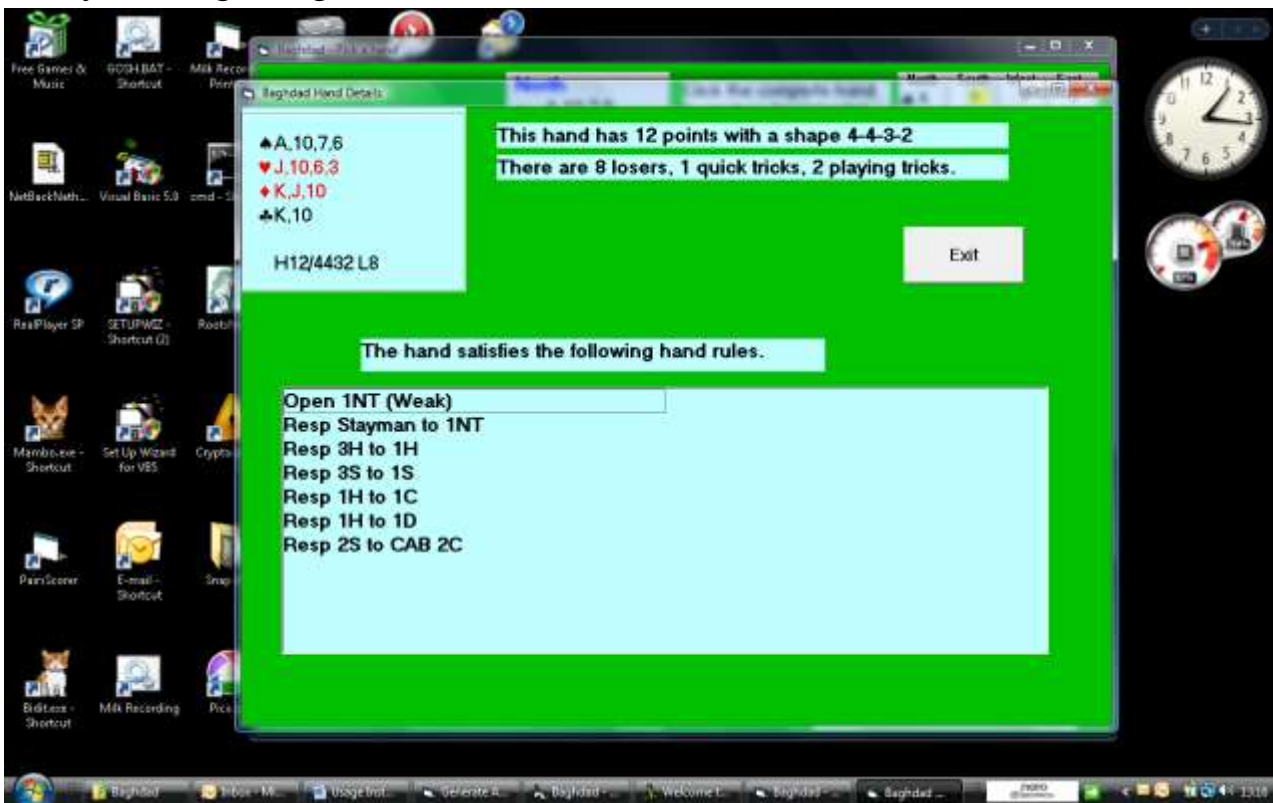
Free Games & Music

GOSH.BAT - Shortcut

Milk Recording Print

NetBackNeth...

Visual Basic 5.0

cmd - S

RealPlayer SP

SETUPWIZ - Shortcut (2)

Root

Mambo.exe - Shortcut

Set Up Wizard for VB5

Crypt

PairsScorer

E-mail - Shortcut

Snap

Bidit.exe - Shortcut

Milk Recording

Pics

Baghdad - Pick a hand

Baghdad Hand Details

♠A,10,7,6
♥J,10,6,3
♦K,J,10
♣K,10

H12/4432 L8

This hand has 12 points with a shape 4-4-3-2

There are 8 losers, 1 quick tricks, 2 playing tricks.

Exit

The hand satisfies the following hand rules.

Open 1NT (Weak)
Resp Stayman to 1NT
Resp 3H to 1H
Resp 3S to 1S
Resp 1H to 1C
Resp 1H to 1D
Resp 2S to CAB 2C

Baghdad

Inbox - Mi...

Usage Inst...

Generate A...

Baghdad - ...

Welcome t...

Baghdad - ...

Baghdad ...

1318